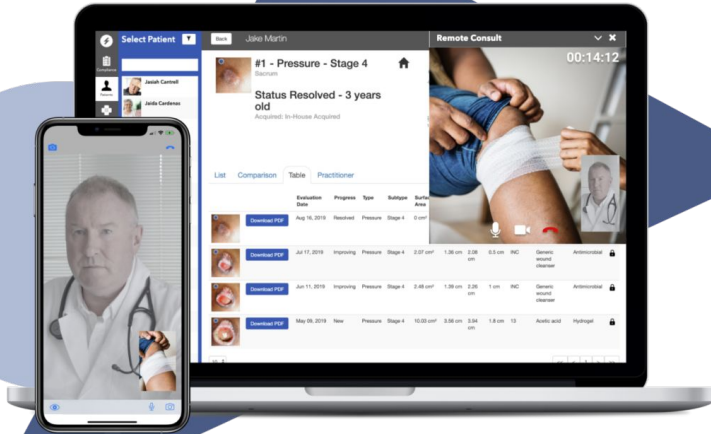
Select Patient

Back Jake Martin

Remote Consult

00:14:12

Compliance

Patients

Jasiah Cantrell

Jaida Cardenas

#1 - Pressure - Stage 4

Sacrum

Status Resolved - 3 years old

Acquired: In-House Acquired

List Comparison Table Practitioner

| | | Evaluation Date | Progress | Type | Subtype | Surface Area | | | | | | |
|---|---|---|---|---|---|---|---|---|---|---|---|---|
| | Download PDF | Aug 16, 2019 | Resolved | Pressure | Stage 4 | 0 cm² | | | | | | |
| | Download PDF | Jul 17, 2019 | Improving | Pressure | Stage 4 | 2.07 cm² | 1.38 cm | 2.38 cm | 0.5 cm | INC | Generic wound cleanser | Antimicrobial |
| | Download PDF | Jun 11, 2019 | Improving | Pressure | Stage 4 | 2.48 cm² | 1.39 cm | 2.26 cm | 1 cm | INC | Generic wound cleanser | Antimicrobial |
| | Download PDF | May 09, 2019 | New | Pressure | Stage 4 | 10.03 cm² | 5.56 cm | 3.64 cm | 1.8 cm | 13 | Acetic acid | Hydrogel |